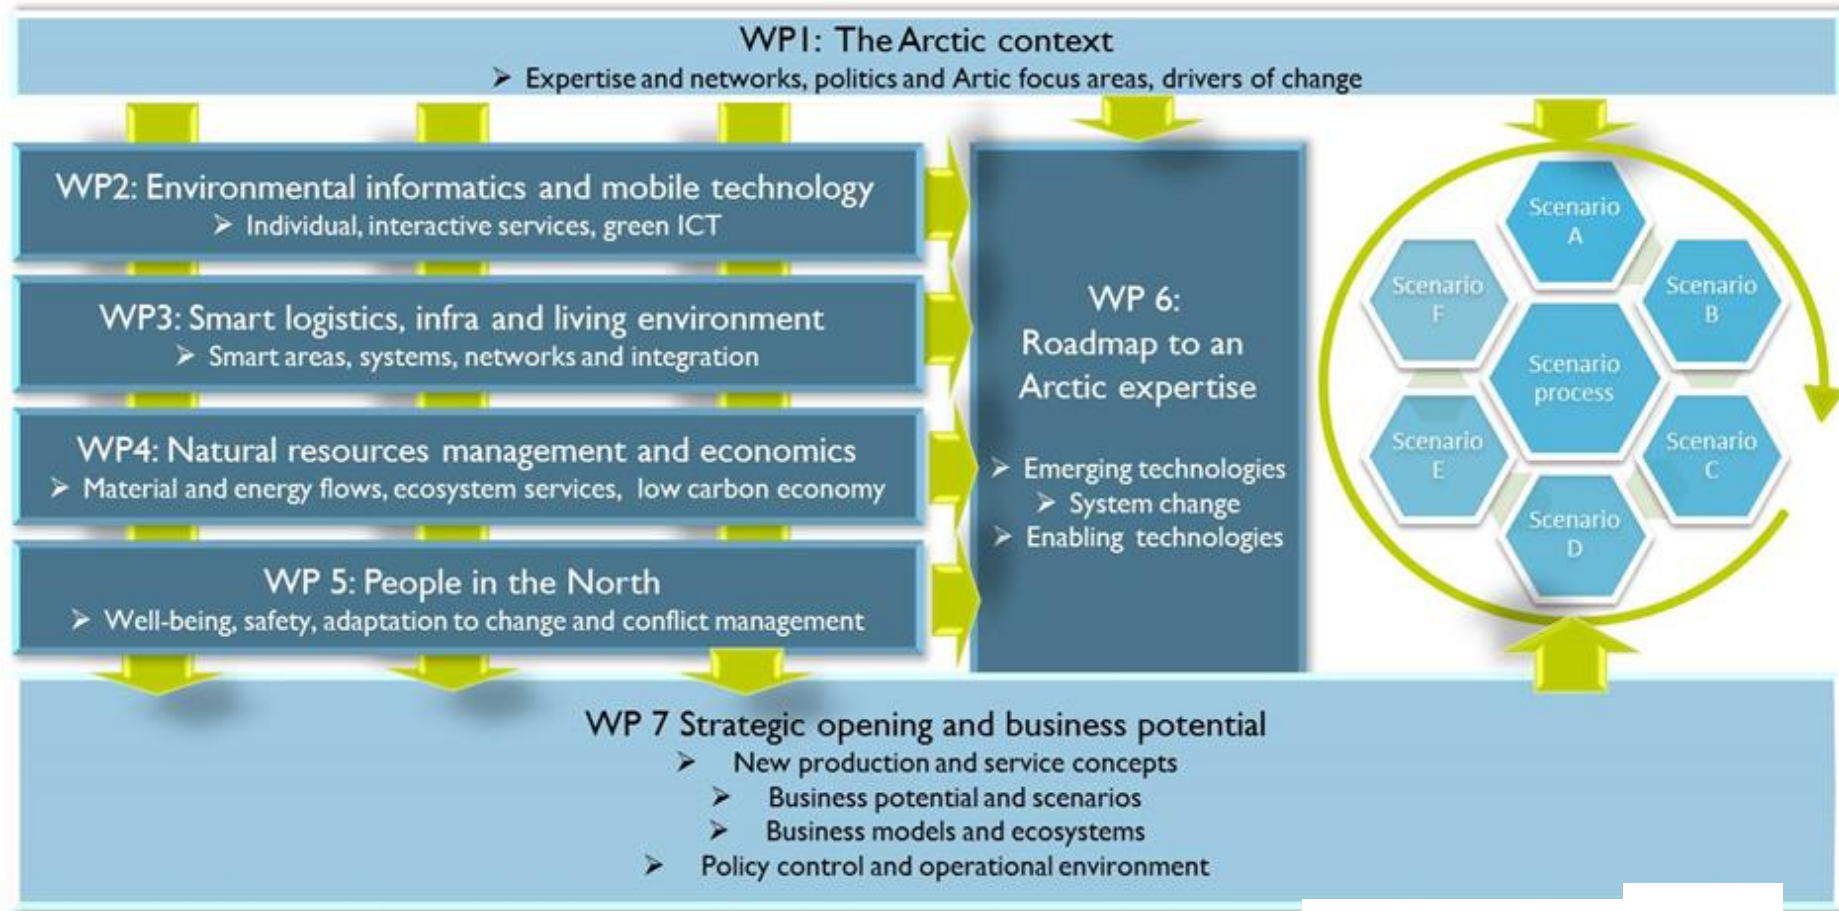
WP1: The Arctic context
➢ Expertise and networks, politics and Artic focus areas, drivers of change

WP2: Environmental informatics and mobile technology
➢ Individual, interactive services, green ICT

WP3: Smart logistics, infra and living environment
➢ Smart areas, systems, networks and integration

WP4: Natural resources management and economics
➢ Material and energy flows, ecosystem services, low carbon economy

WP 5: People in the North
➢ Well-being, safety, adaptation to change and conflict management

WP 6: Roadmap to an Arctic expertise
➢ Emerging technologies
➢ System change
➢ Enabling technologies

Scenario A
Scenario B
Scenario C
Scenario D
Scenario E
Scenario F
Scenario process

WP 7 Strategic opening and business potential
➢ New production and service concepts
➢ Business potential and scenarios
➢ Business models and ecosystems
➢ Policy control and operational environment